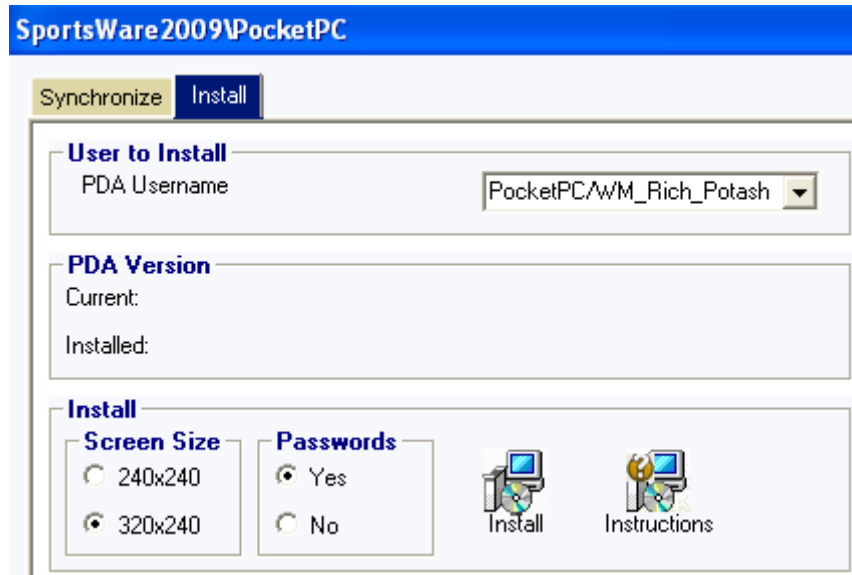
SportsWare2009\PocketPC

Synchronize
Install

User to Install
PDA Username
PocketPC/WM_Rich_Potash

PDA Version
Current:
Installed:

Install
Screen Size
240x240
320x240
Passwords
Yes
No
Install
Instructions